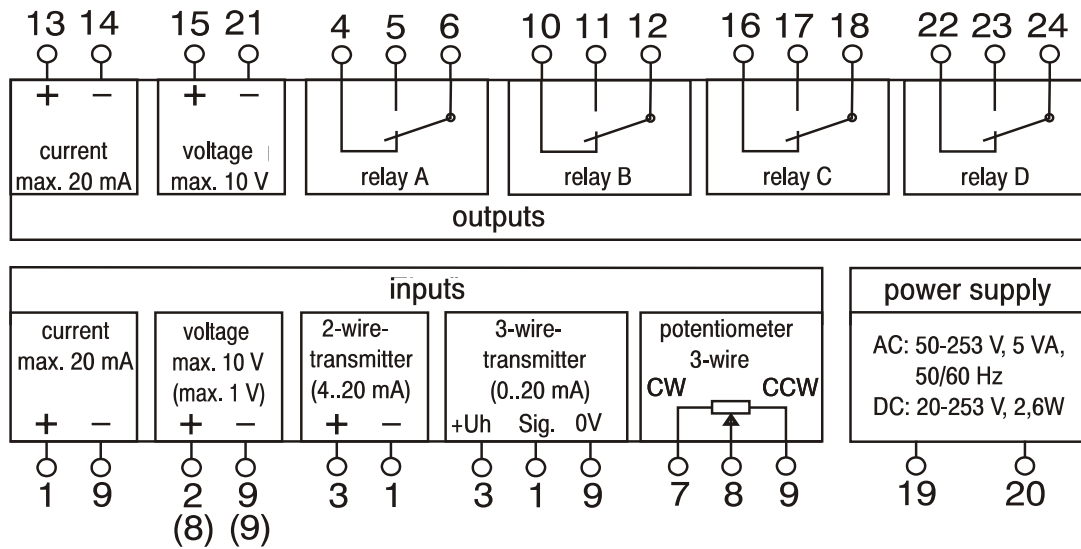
13 14 15 21 4 5 6 10 11 12 16 17 18 22 23 24

+ −
current
max. 20 mA

+ −
voltage
max. 10 V

relay A

relay B

relay C

relay D

outputs

inputs

current
max. 20 mA
+ −

voltage
max. 10 V
(max. 1 V)
+ −

2-wire-transmitter
(4..20 mA)
+ −

3-wire-transmitter
(0..20 mA)
+Uh Sig. 0V

potentiometer
3-wire
CW CCW

power supply

AC: 50-253 V, 5 VA,
50/60 Hz
DC: 20-253 V, 2,6W

1 9 2 9 3 1 3 1 9 7 8 9 19 20
(8) (9)